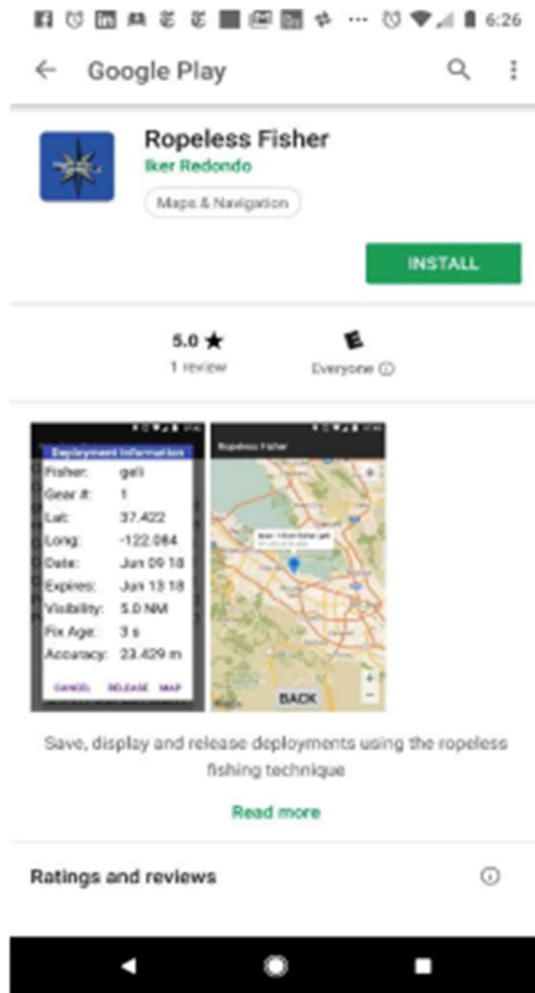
6:26

Google Play

Ropeless Fisher
Iker Redondo
Maps & Navigation

INSTALL

5.0 ★
1 review

E
Everyone

Deployment Information
Fisher: geli
Gear #: 1
Lat: 37.422
Long: -122.084
Date: Jun 09 18
Expires: Jun 13 18
Visibility: 5.0 NM
Fix Age: 3 s
Accuracy: 23.429 m
CANCEL RELEASE MAP

Ropeless Fisher
BACK

Save, display and release deployments using the ropeless fishing technique

Read more

Ratings and reviews